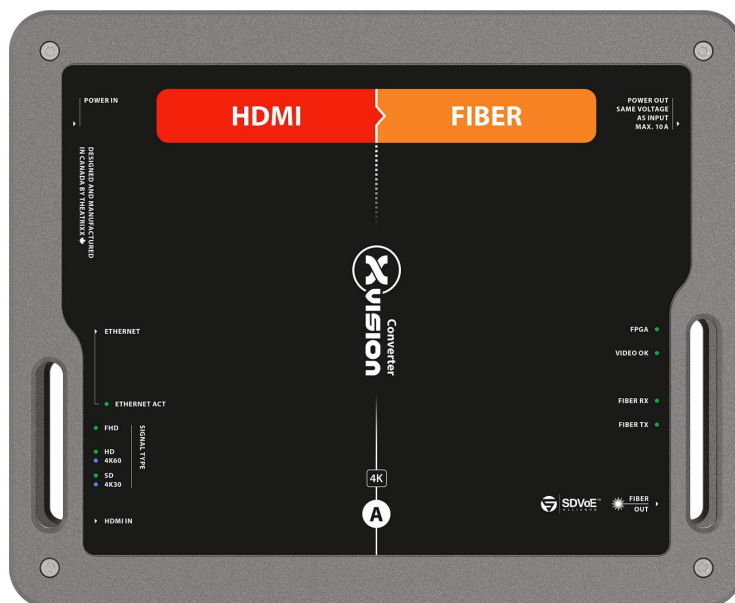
POWER IN

HDMI

FIBER

POWER OUT
SAME VOLTAGE
AS INPUT
MAX. 10 A

DESIGNED AND MANUFACTURED
IN CANADA BY THEATRIXX

xvision
Converter

ETHERNET

ETHERNET ACT

FHD

HD
4K60

SD
4K30

SIGNAL TYPE

HDMI IN

FPGA

VIDEO OK

FIBER RX

FIBER TX

4K

A

SDVoE™
ALLIANCE

FIBER
OUT